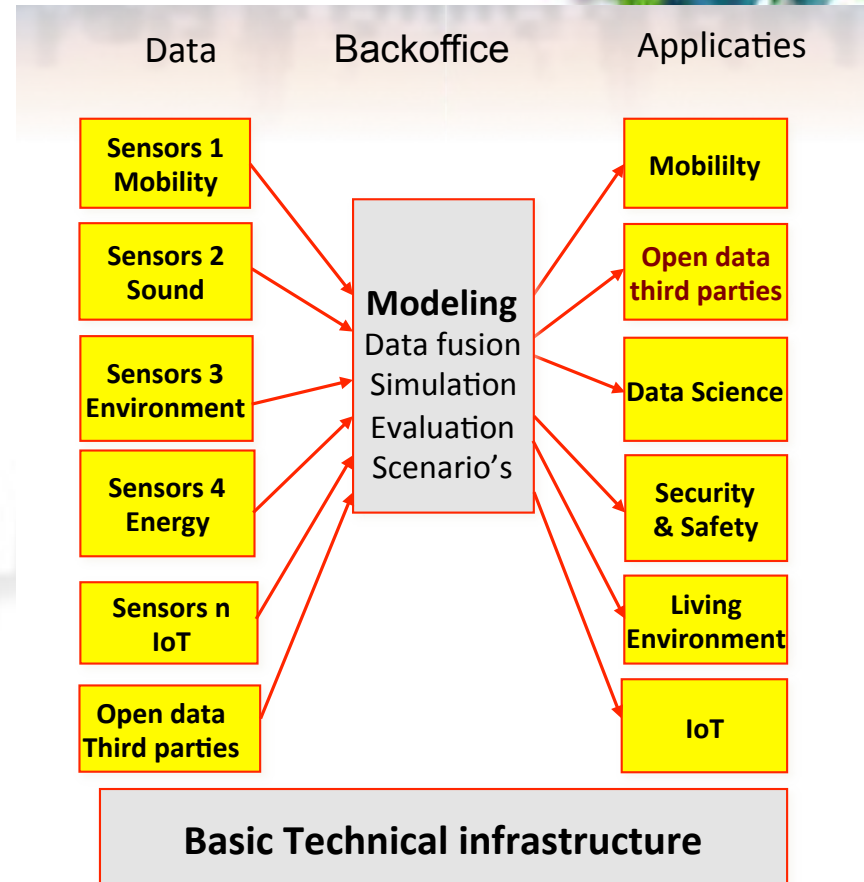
Data

Backoffice

Applicaties

Sensors 1 Mobility

Sensors 2 Sound

Sensors 3 Environment

Sensors 4 Energy

Sensors n IoT

Open data Third parties

Modeling
Data fusion
Simulation
Evaluation
Scenario's

Mobililty

Open data third parties

Data Science

Security & Safety

Living Environment

IoT

Basic Technical infrastructure